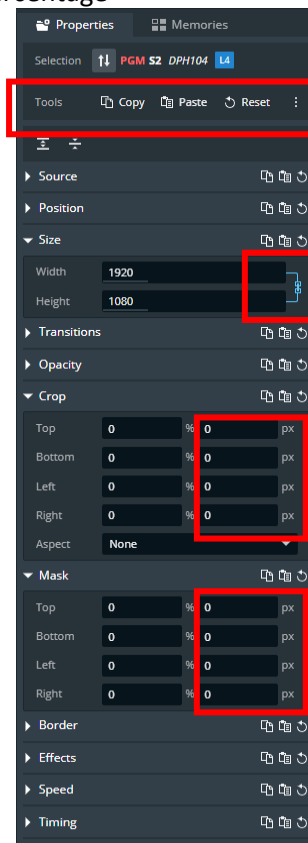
Properties
Memories
Selection PGM S2 DPH104 L4
Tools Copy Paste Reset
Source
Position
Size
Width 1920
Height 1080
Transitions
Opacity
Crop
Top 0 % 0 px
Bottom 0 % 0 px
Left 0 % 0 px
Right 0 % 0 px
Aspect None
Mask
Top 0 % 0 px
Bottom 0 % 0 px
Left 0 % 0 px
Right 0 % 0 px
Border
Effects
Speed
Timing